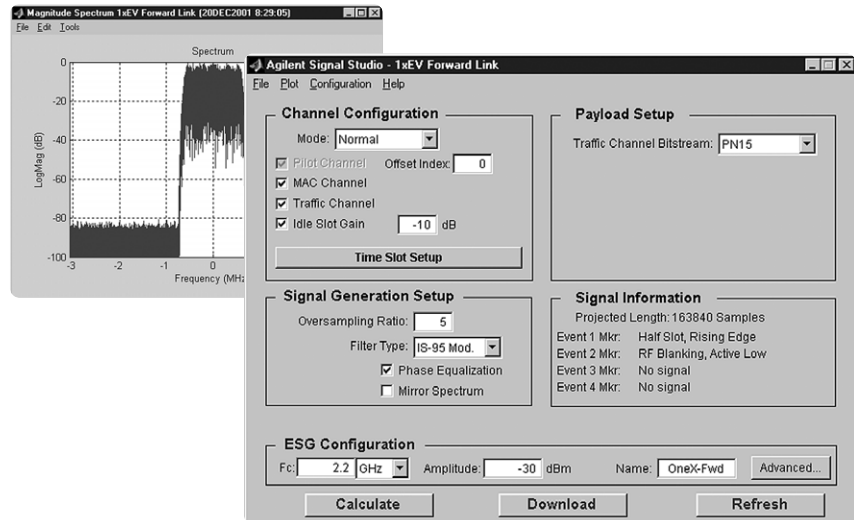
Magnitude Spectrum 1xEV Forward Link (20DEC2001 8:29:05)
File Edit Tools

Spectrum

0
-20
-40
-60
-80
-100

LogMag (dB)

-3 -2 -1 0

Frequency (MHz

Agilent Signal Studio - 1xEV Forward Link
File Plot Configuration Help

Channel Configuration
Mode: Normal
Pilot Channel Offset Index: 0
MAC Channel
Traffic Channel
Idle Slot Gain -10 dB
Time Slot Setup

Payload Setup
Traffic Channel Bitstream: PN15

Signal Generation Setup
Oversampling Ratio: 5
Filter Type: IS-95 Mod.
Phase Equalization
Mirror Spectrum

Signal Information
Projected Length: 163840 Samples
Event 1 Mkr: Half Slot, Rising Edge
Event 2 Mkr: RF Blanking, Active Low
Event 3 Mkr: No signal
Event 4 Mkr: No signal

ESG Configuration
Fc: 2.2 GHz Amplitude: -30 dBm Name: OneX-Fwd Advanced...

Calculate Download Refresh